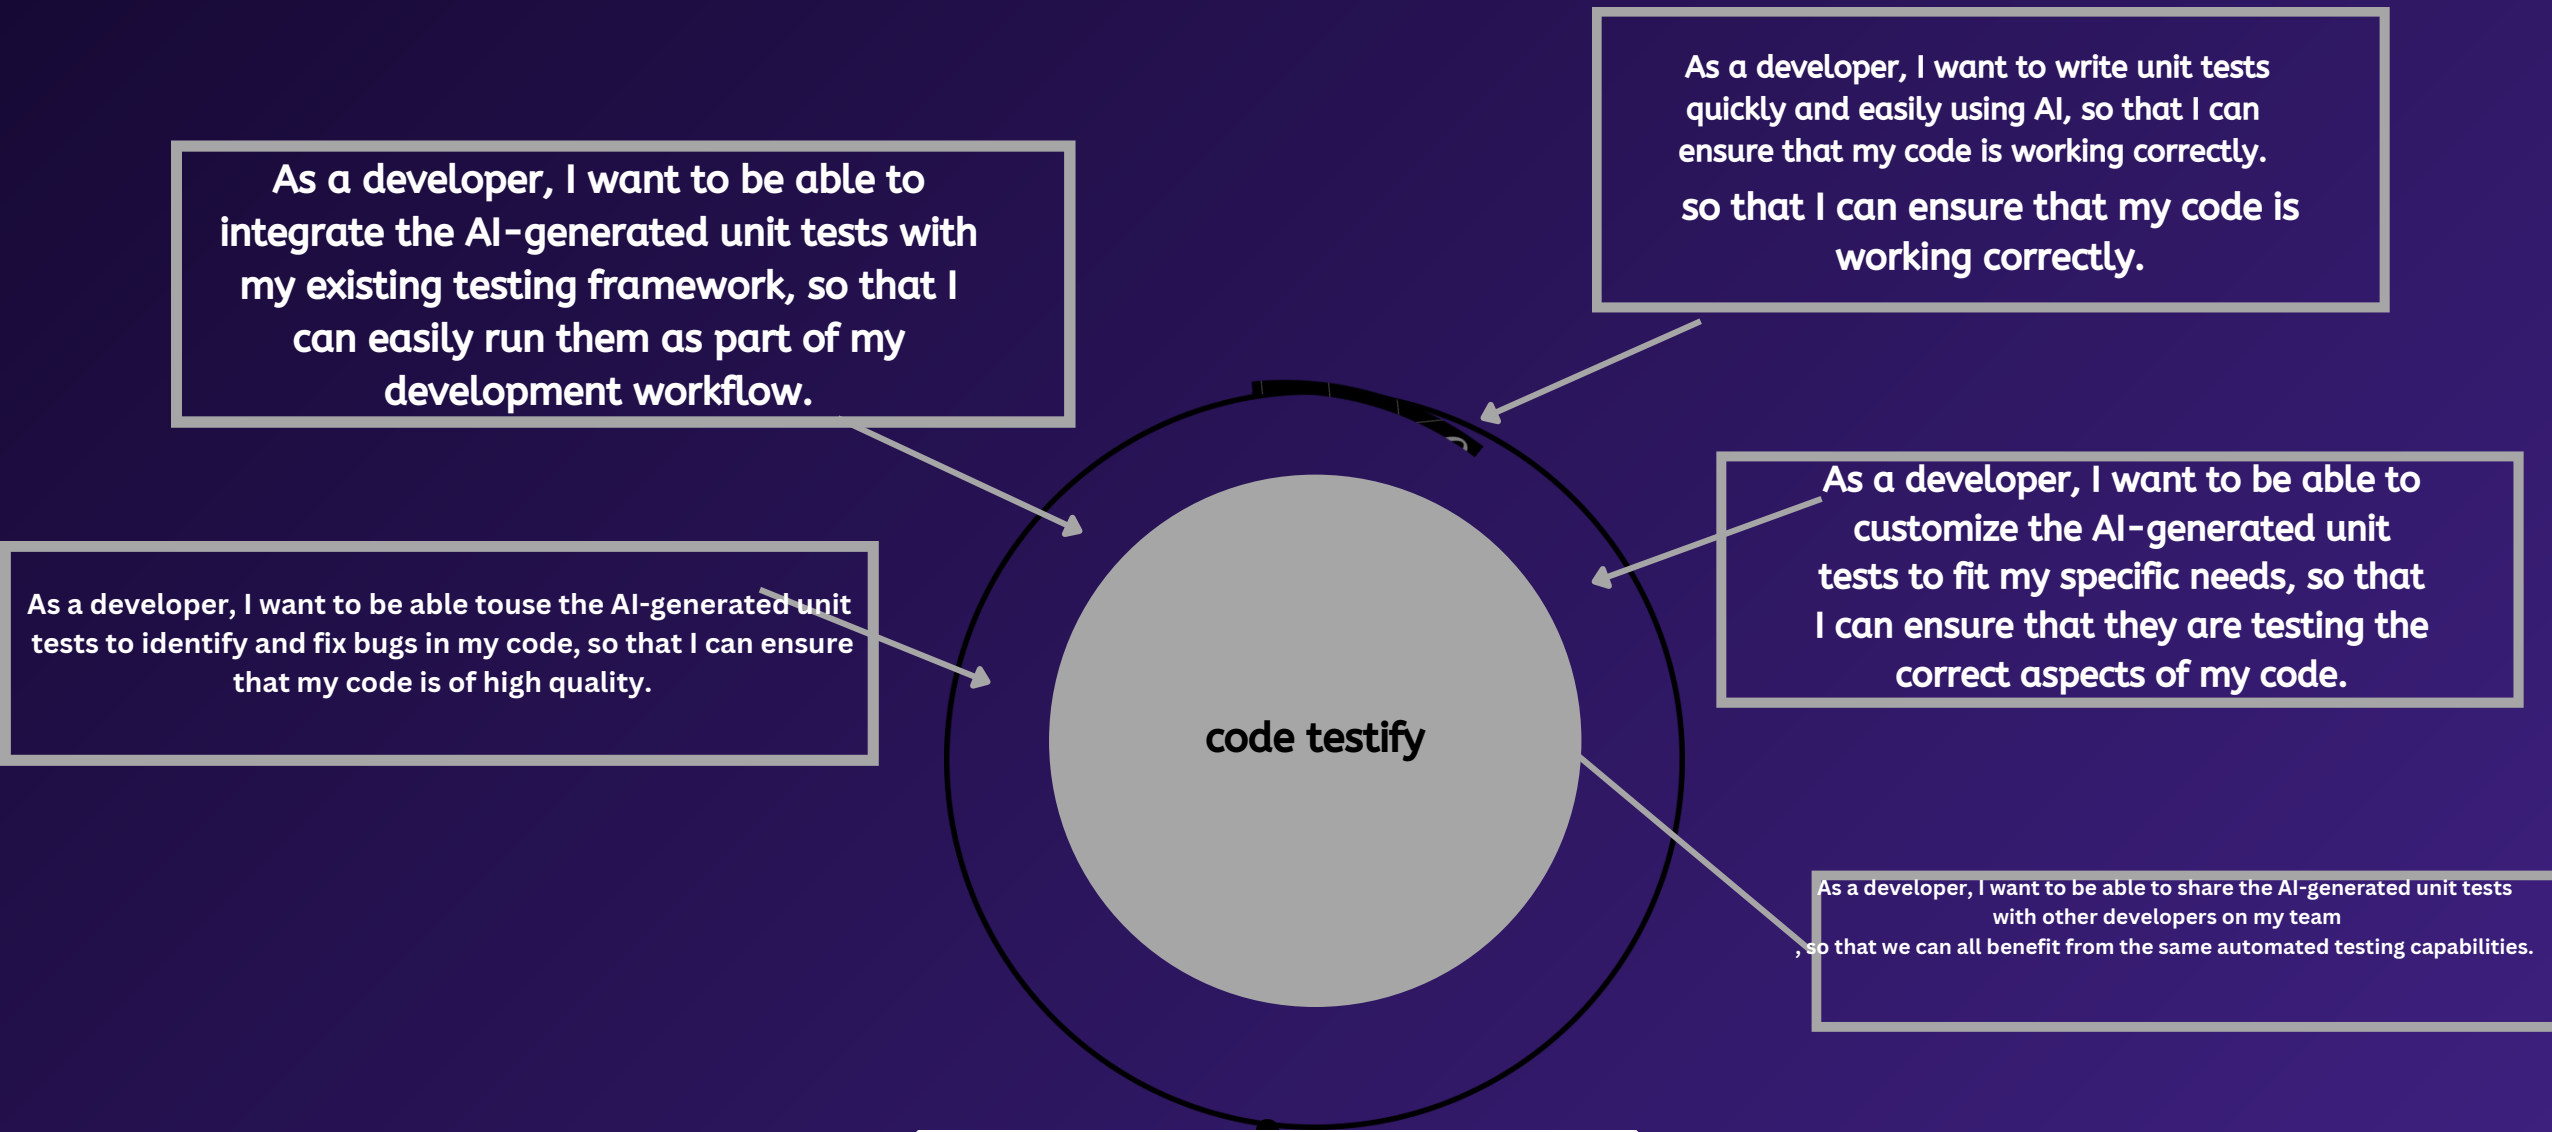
As a developer, I want to write unit tests quickly and easily using AI, so that I can ensure that my code is working correctly.

so that I can ensure that my code is working correctly.

As a developer, I want to be able to integrate the AI-generated unit tests with my existing testing framework, so that I can easily run them as part of my development workflow.

As a developer, I want to be able to customize the AI-generated unit tests to fit my specific needs, so that I can ensure that they are testing the correct aspects of my code.

As a developer, I want to be able touse the AI-generated unit tests to identify and fix bugs in my code, so that I can ensure that my code is of high quality.

code testify

As a developer, I want to be able to share the AI-generated unit tests with other developers on my team
, so that we can all benefit from the same automated testing capabilities.